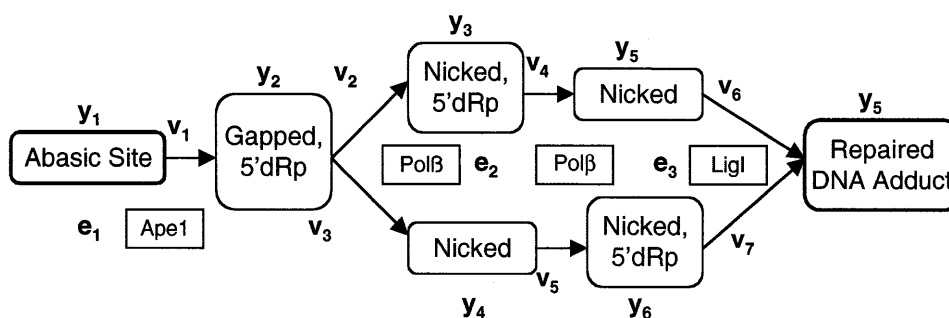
$y_1$
$v_1$
Abasic Site

$e_1$
Ape1

$y_2$
Gapped, 5'dRp

$v_2$
$v_3$

$y_3$
Nicked, 5'dRp
$v_4$

Polβ
$e_2$
Polβ

$y_5$
Nicked
$v_6$

$e_3$
LigI

Nicked
$y_4$
$v_5$

Nicked, 5'dRp
$y_6$
$v_7$

$y_5$
Repaired DNA Adduct